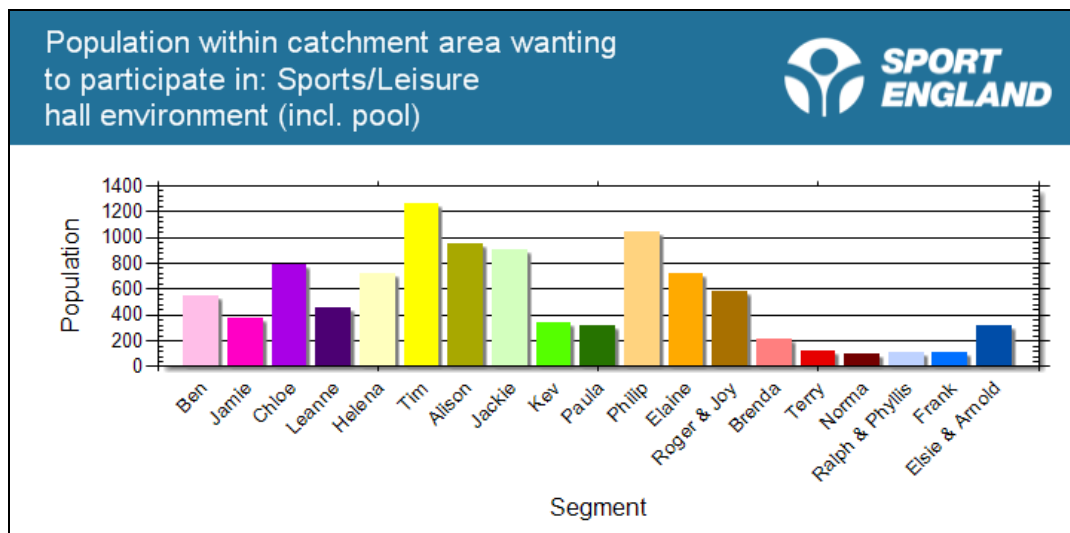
Population within catchment area wanting to participate in: Sports/Leisure hall environment (incl. pool)

SPORT ENGLAND

1400
1200
1000
800
600
400
200
0

Population

Ben
Jamie
Chloe
Leanne
Helena
Tim
Alison
Jackie
Kev
Paula
Philip
Elaine
Roger & Joy
Brenda
Terry
Norma
Ralph & Phyllis
Frank
Elsie & Arnold

Segment